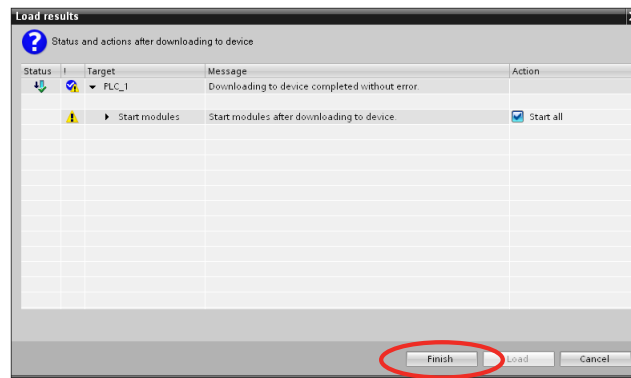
Load results

Status and actions after downloading to device

| Status | ! | Target | Message | Action |
|---|---|---|---|---|
| | | PLC_1 | Downloading to device completed without error. | |
| | | Start modules | Start modules after downloading to device. | Start all |

Finish
Load
Cancel